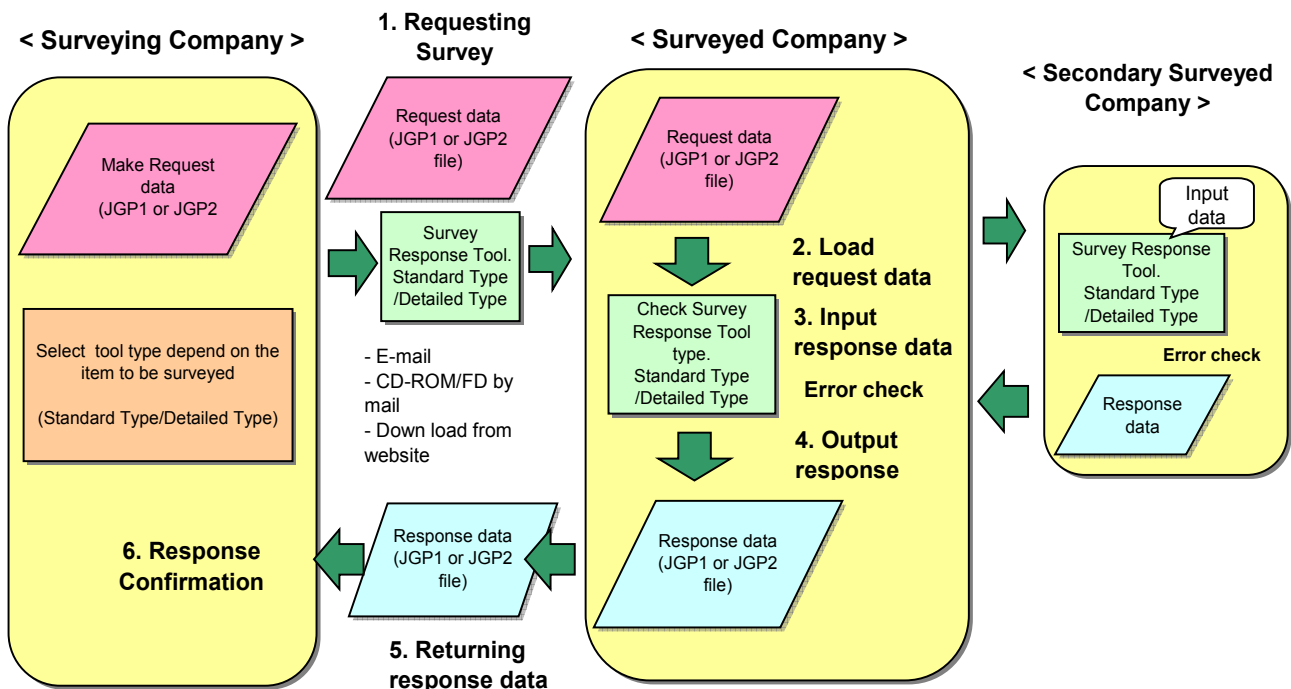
< Surveying Company >

1. Requesting Survey

< Surveyed Company >

< Secondary Surveyed Company >

Make Request data (JGP1 or JGP2

Request data (JGP1 or JGP2 file)

Request data (JGP1 or JGP2 file)

Survey Response Tool. Standard Type /Detailed Type

2. Load request data

Input data

Survey Response Tool. Standard Type /Detailed Type

Select tool type depend on the item to be surveyed

(Standard Type/Detailed Type)

Check Survey Response Tool type. Standard Type /Detailed Type

3. Input response data

Error check

Error check

- E-mail
- CD-ROM/FD by mail
- Down load from website

Response data

4. Output response

6. Response Confirmation

Response data (JGP1 or JGP2 file)

Response data (JGP1 or JGP2 file)

5. Returning response data